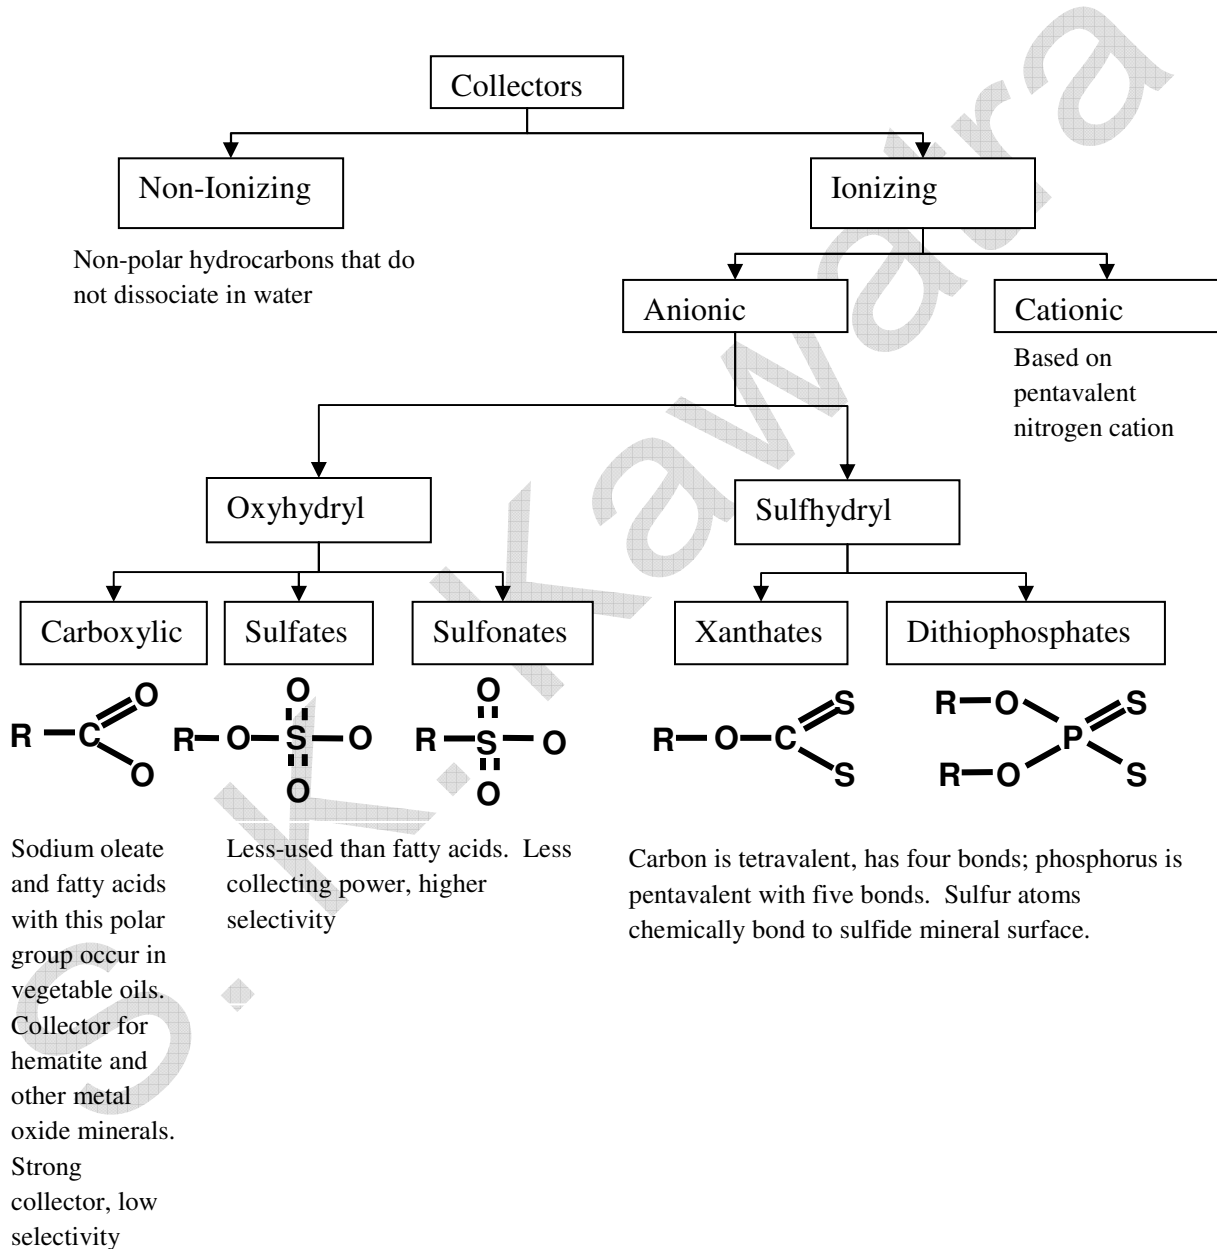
Collectors

Non-Ionizing

Ionizing

Non-polar hydrocarbons that do not dissociate in water

Anionic

Cationic

Based on pentavalent nitrogen cation

Oxyhydryl

Sulfhydryl

Carboxylic

Sulfates

Sulfonates

Xanthates

Dithiophosphates

R C O O

R O S O O O

R S O O O

R O C S S

R O R O P S S

Sodium oleate and fatty acids with this polar group occur in vegetable oils. Collector for hematite and other metal oxide minerals. Strong collector, low selectivity

Less-used than fatty acids. Less collecting power, higher selectivity

Carbon is tetravalent, has four bonds; phosphorus is pentavalent with five bonds. Sulfur atoms chemically bond to sulfide mineral surface.

S.K.Kawatra